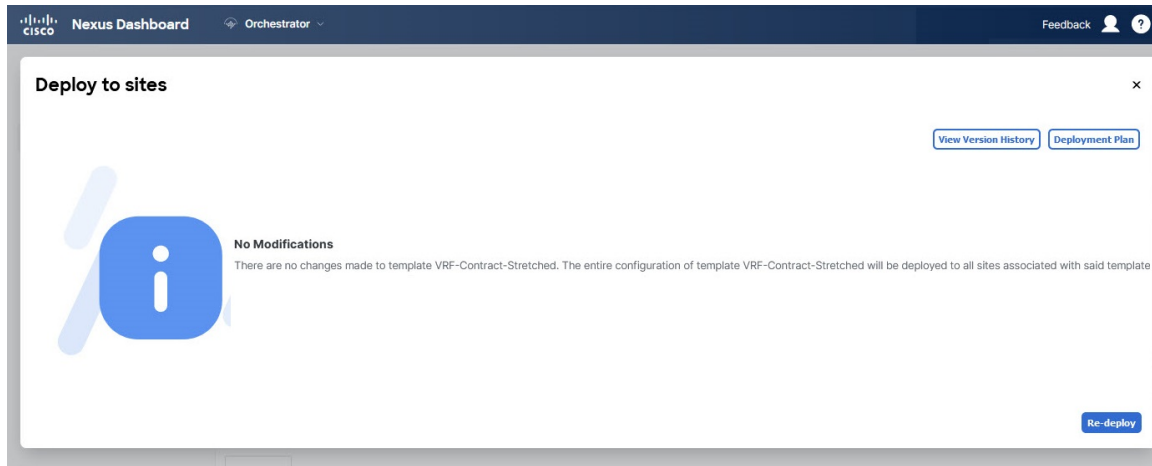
cisco Nexus Dashboard Orchestrator

Feedback

Deploy to sites

×

View Version History Deployment Plan

No Modifications

There are no changes made to template VRF-Contract-Stretched. The entire configuration of template VRF-Contract-Stretched will be deployed to all sites associated with said template

Re-deploy